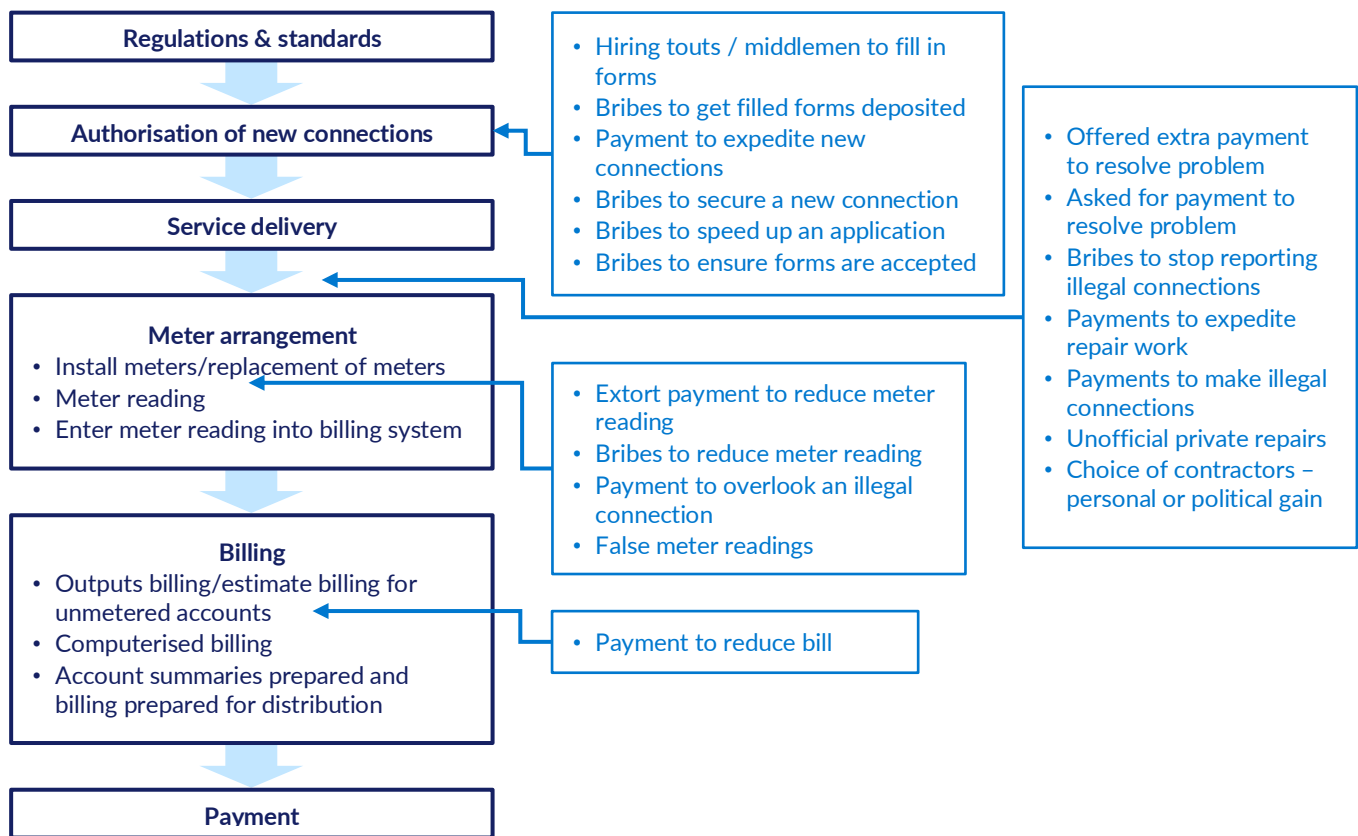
Regulations & standards

Authorisation of new connections

Service delivery

Meter arrangement
• Install meters/replacement of meters
• Meter reading
• Enter meter reading into billing system

Billing
• Outputs billing/estimate billing for unmetered accounts
• Computerised billing
• Account summaries prepared and billing prepared for distribution

Payment

• Hiring touts / middlemen to fill in forms
• Bribes to get filled forms deposited
• Payment to expedite new connections
• Bribes to secure a new connection
• Bribes to speed up an application
• Bribes to ensure forms are accepted

• Offered extra payment to resolve problem
• Asked for payment to resolve problem
• Bribes to stop reporting illegal connections
• Payments to expedite repair work
• Payments to make illegal connections
• Unofficial private repairs
• Choice of contractors – personal or political gain

• Extort payment to reduce meter reading
• Bribes to reduce meter reading
• Payment to overlook an illegal connection
• False meter readings

• Payment to reduce bill